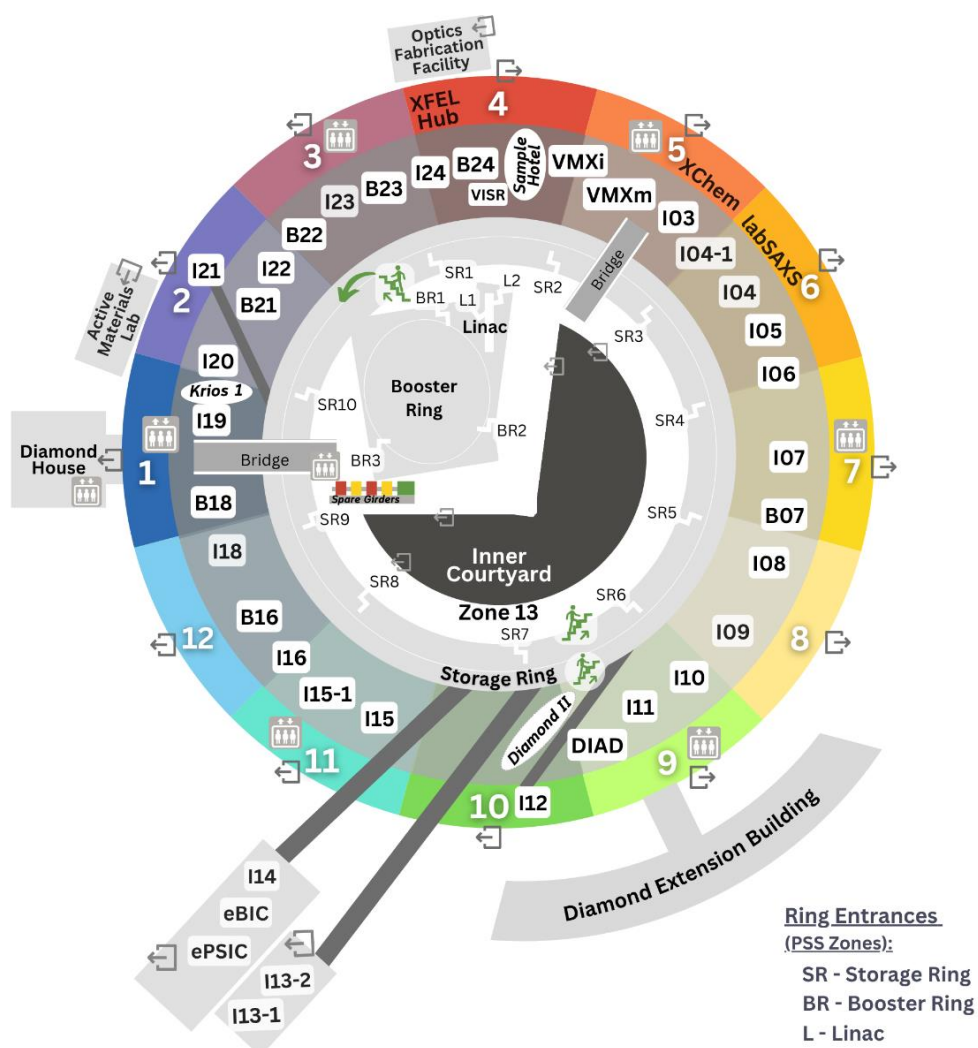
Optics Fabrication Facility

XFEL Hub
4
3
5
XChem
labSAXS
6
2
Active Materials Lab
1
Diamond House
7
8
12
11
10
9

I24
B24
VISR
Sample Hotel
VMXi
VMXm
I03
B23
I23
B22
I21
I22
B21
I20
Krios 1
I19
B18
I18
B16
I16
I15-1
I15
I04-1
I04
I05
I06
I07
B07
I08
I09
I10
I11
DIAD
Diamond II
I12

SR1
L2
SR2
BR1
L1
Linac
Bridge
SR3
Booster Ring
SR10
BR2
SR4
Bridge
BR3
Spare Girders
SR9
SR5
Inner Courtyard
SR8
Zone 13
SR6
SR7
Storage Ring

Diamond Extension Building

I14
eBIC
ePSIC
I13-2
I13-1

Ring Entrances
(PSS Zones):
SR - Storage Ring
BR - Booster Ring
L - Linac